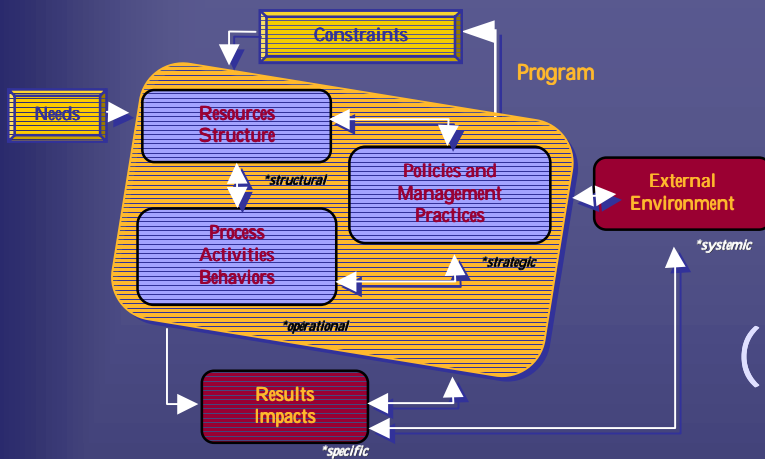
Constraints

Program

Needs

Resources Structure

*structural

Policies and Management Practices

External Environment

*systemic

Process Activities Behaviors

*strategic

*operational

Results Impacts

*specific